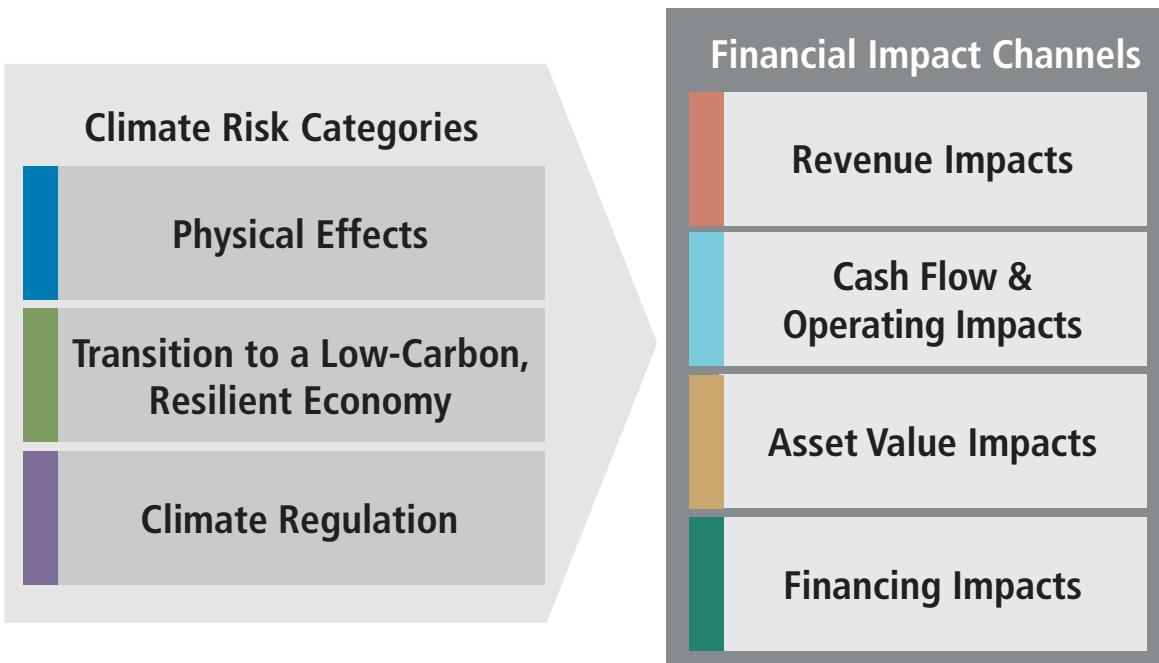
Climate Risk Categories

Physical Effects

Transition to a Low-Carbon, Resilient Economy

Climate Regulation

Financial Impact Channels

Revenue Impacts

Cash Flow & Operating Impacts

Asset Value Impacts

Financing Impacts